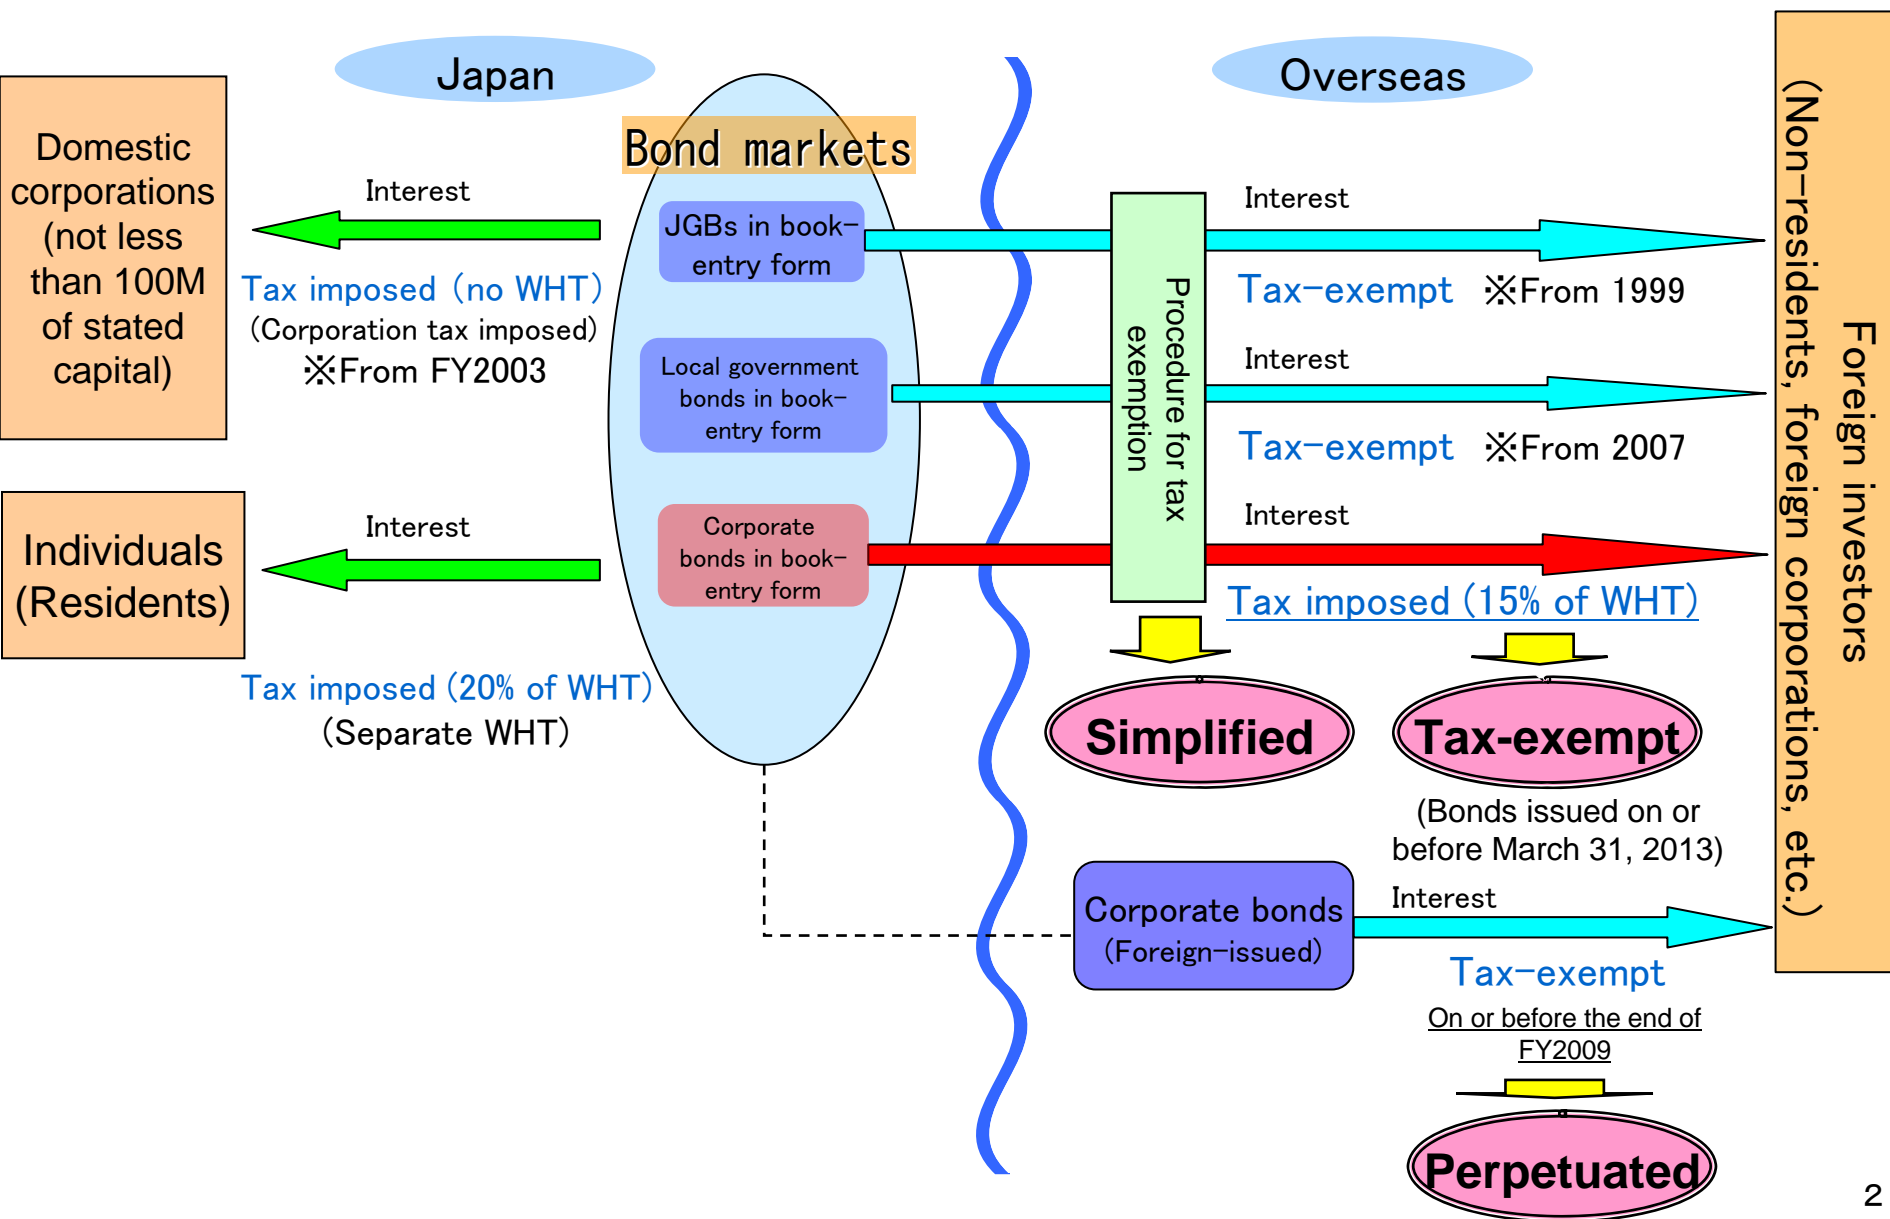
Japan

Overseas

Domestic corporations (not less than 100M of stated capital)

Bond markets

Interest

JGBs in book-entry form

Interest

Tax imposed (no WHT)
(Corporation tax imposed)
※From FY2003

Tax-exempt ※From 1999

Local government bonds in book-entry form

Interest

Procedure for tax exemption

Tax-exempt ※From 2007

Individuals (Residents)

Interest

Corporate bonds in book-entry form

Interest

Tax imposed (15% of WHT)

Tax imposed (20% of WHT)
(Separate WHT)

Simplified

Tax-exempt

(Bonds issued on or before March 31, 2013)

Corporate bonds (Foreign-issued)

Interest

Tax-exempt
On or before the end of FY2009

Perpetuated

Foreign investors
(Non-residents, foreign corporations, etc.)

2